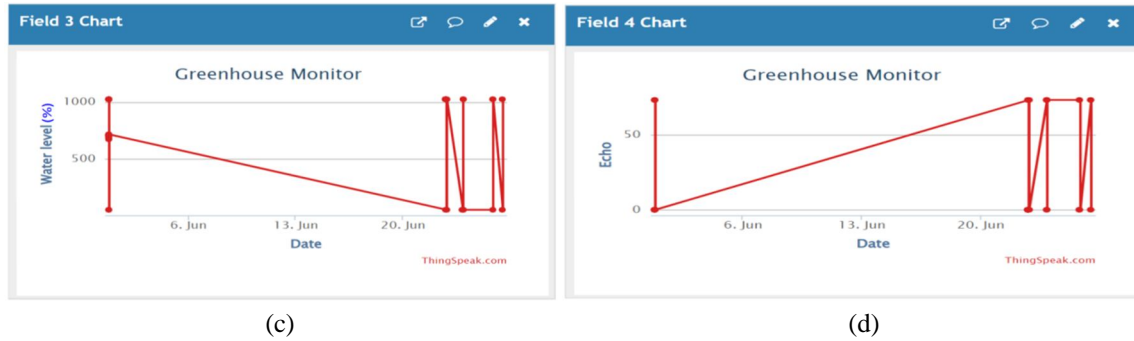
Field 3 Chart

Greenhouse Monitor

Water level (%)

1000

500

6. Jun

13. Jun

20. Jun

Date

ThingSpeak.com

(c)

Field 4 Chart

Greenhouse Monitor

Echo

50

0

6. Jun

13. Jun

20. Jun

Date

ThingSpeak.com

(d)